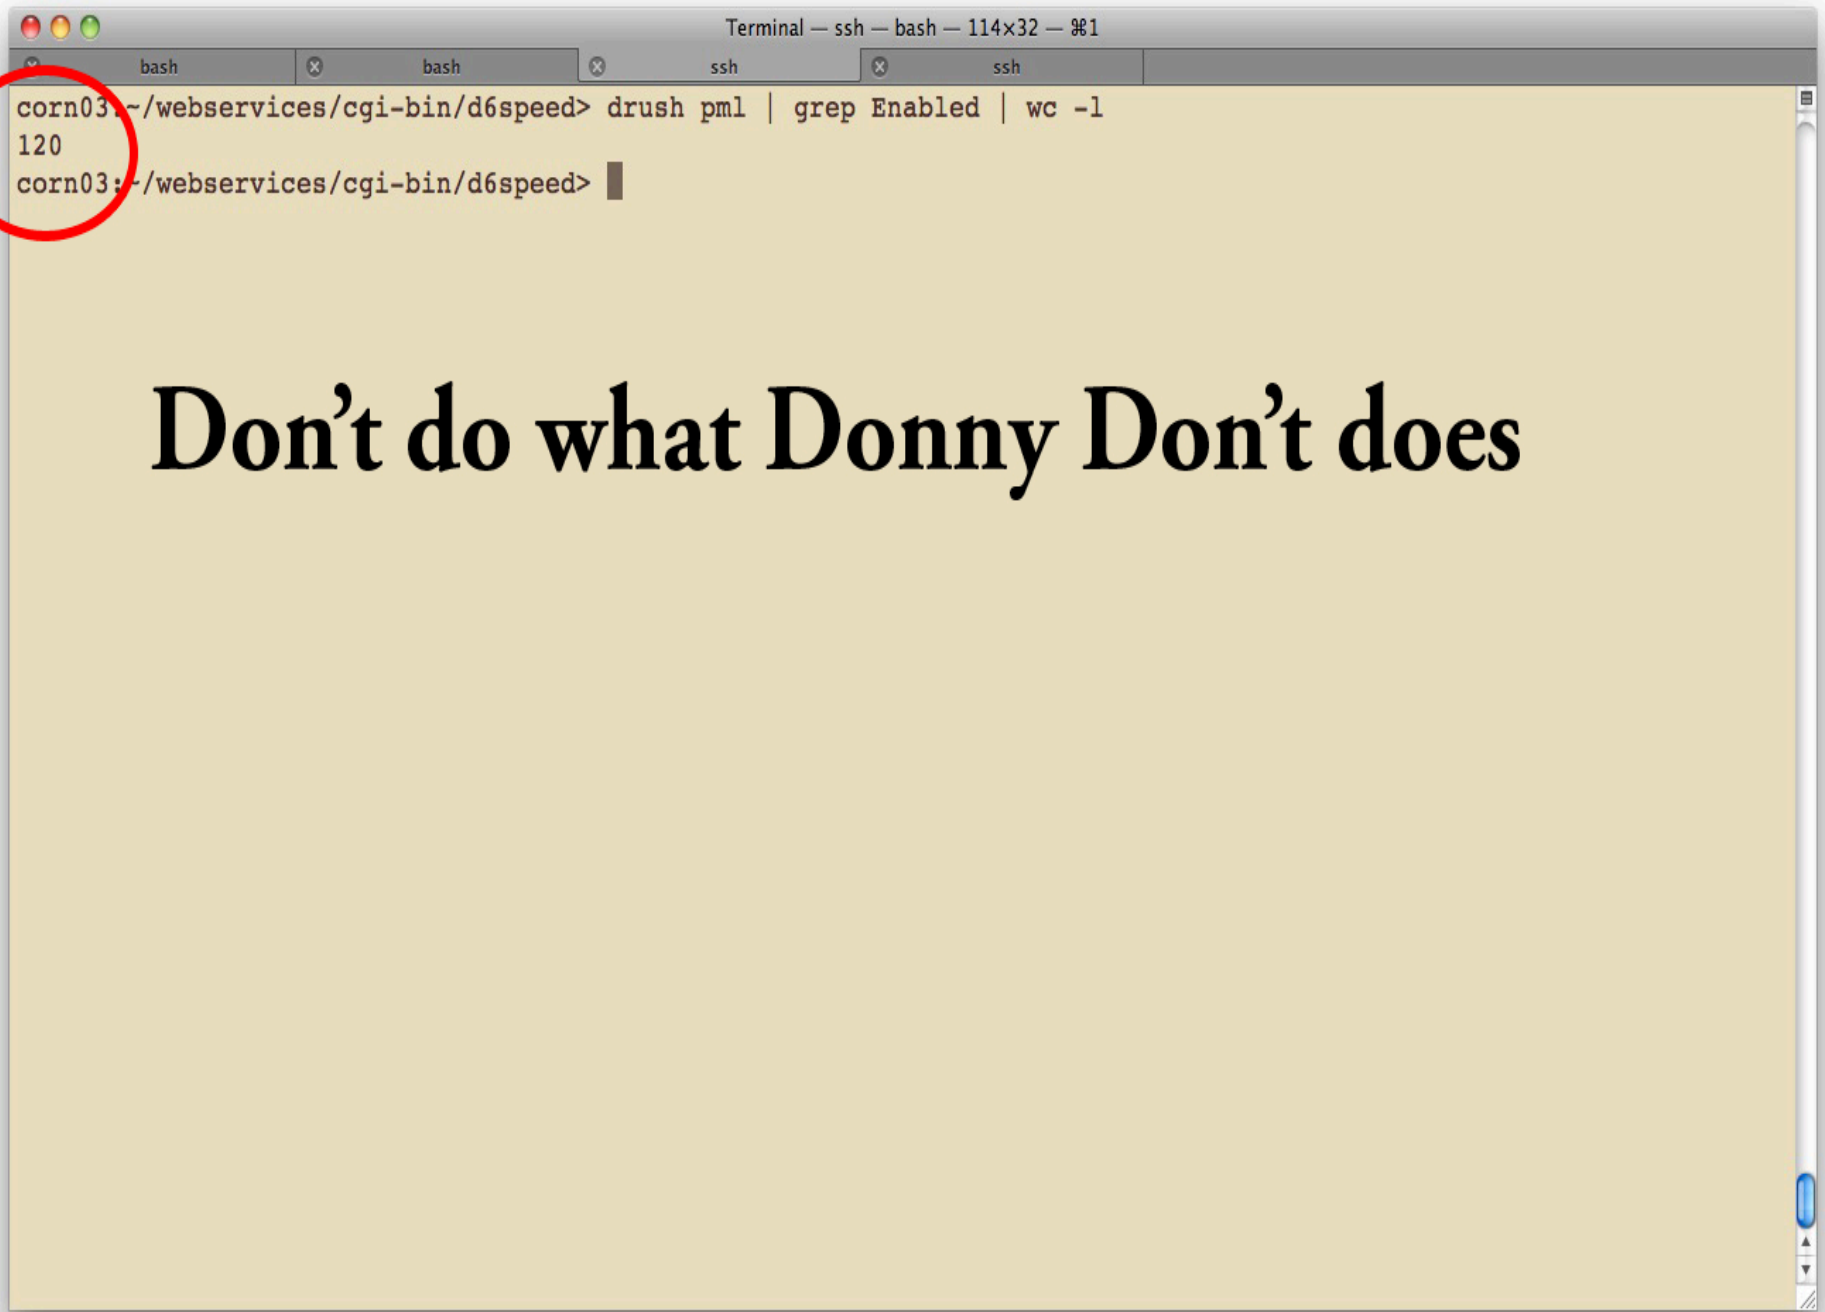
Terminal — ssh — bash — 114×32 — ⌘1

bash | bash | ssh | ssh

corn03:~/webservices/cgi-bin/d6speed> drush pml | grep Enabled | wc -l
120
corn03:~/webservices/cgi-bin/d6speed>

Don’t do what Donny Don’t does